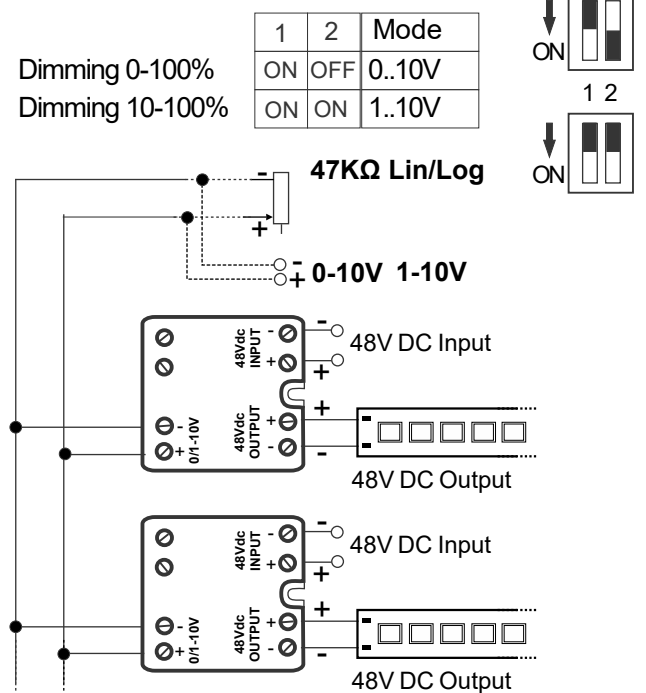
| 1 | 2 | Mode |
|---|---|---|
| ON | OFF | 0..10V |
| ON | ON | 1..10V |

Dimming 0-100%
Dimming 10-100%

ON

1 2

ON

47KΩ Lin/Log

-
+

-
+ 0-10V 1-10V

48Vdc INPUT
- +
48V DC Input

48Vdc OUTPUT
+ -
- 0/1-10V +
48V DC Output

48Vdc INPUT
- +
48V DC Input

48Vdc OUTPUT
+ -
- 0/1-10V +
48V DC Output